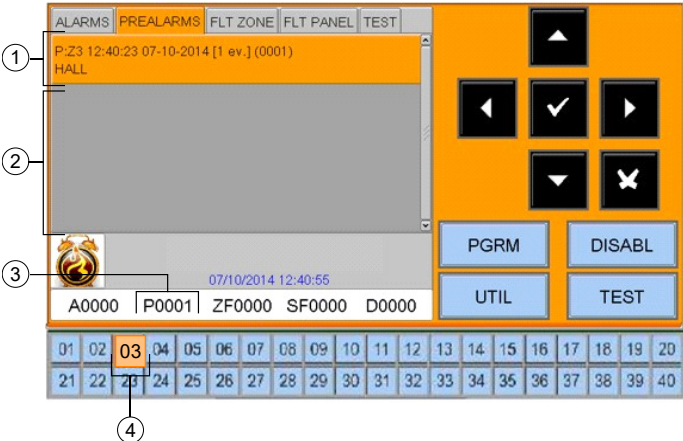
ALARMS PREALARMS FLT ZONE FLT PANEL TEST

1
P:Z3 12:40:23 07-10-2014 [1 ev.] (0001)
HALL

2

3
07/10/2014 12:40:55

A0000 P0001 ZF0000 SF0000 D0000

PGRM DISABL
UTIL TEST

01 02 03 04 05 06 07 08 09 10 11 12 13 14 15 16 17 18 19 20
21 22 23 24 25 26 27 28 29 30 31 32 33 34 35 36 37 38 39 40

4